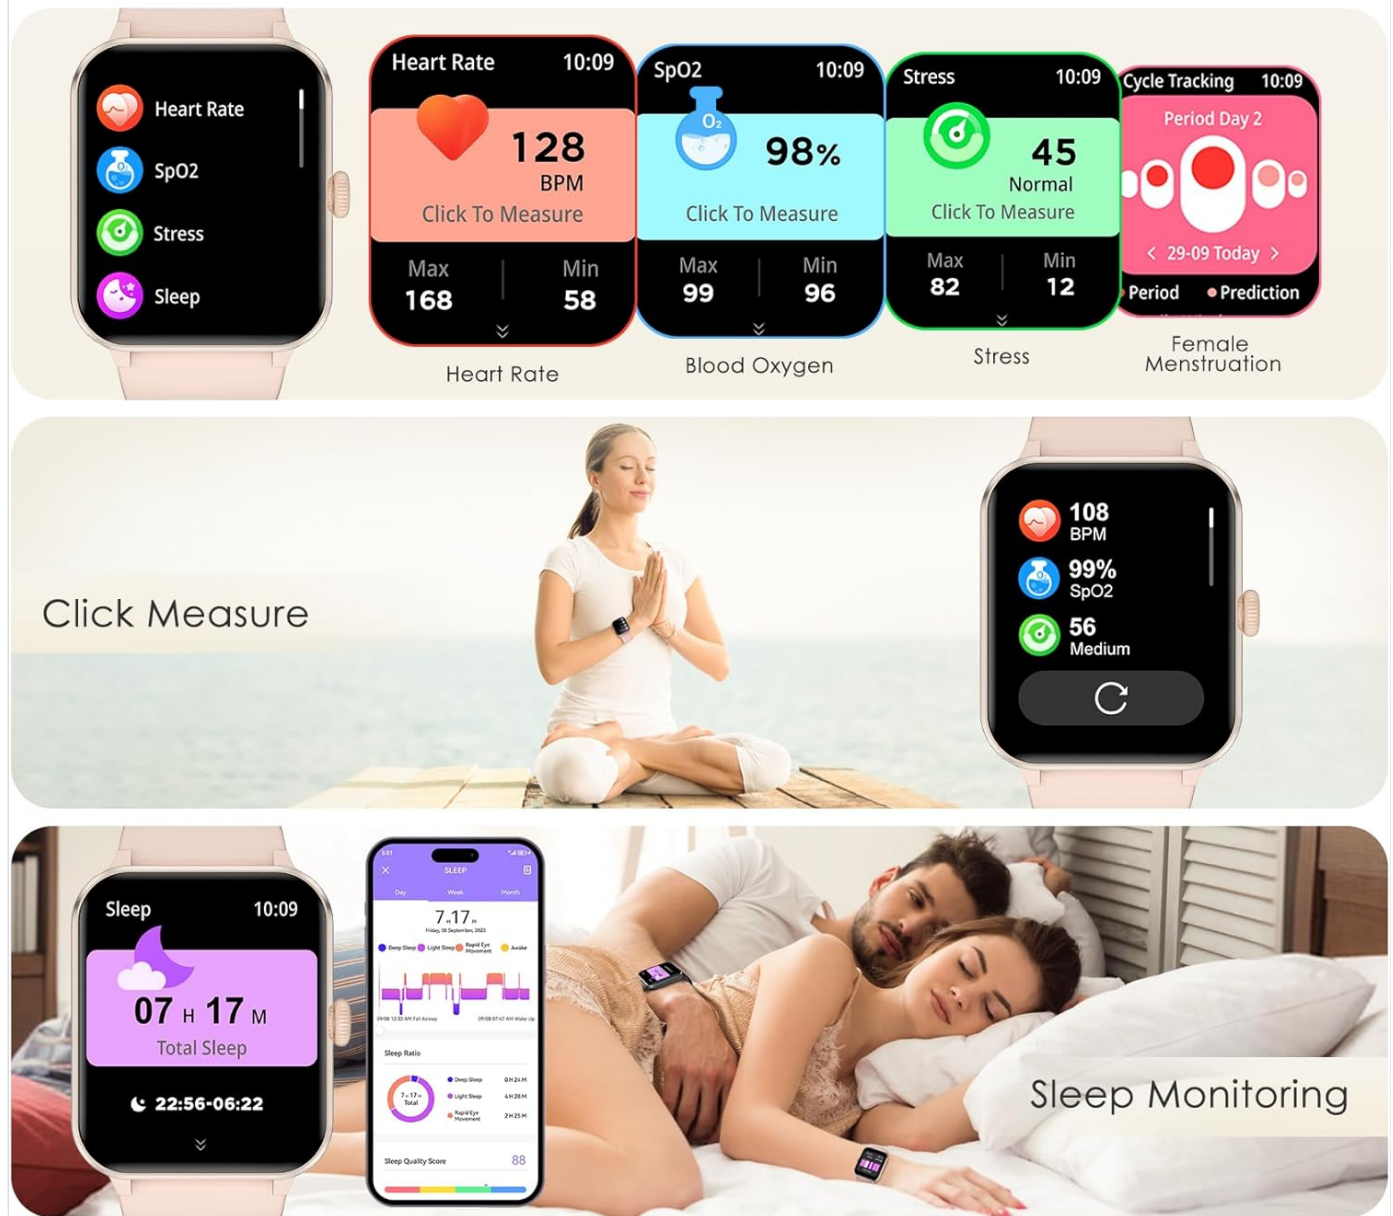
Heart Rate
SpO2
Stress
Sleep

Heart Rate 10:09
128
BPM
Click To Measure
Max 168
Min 58
Heart Rate

SpO2 10:09
$O_2$
98%
Click To Measure
Max 99
Min 96
Blood Oxygen

Stress 10:09
45
Normal
Click To Measure
Max 82
Min 12
Stress

Cycle Tracking 10:09
Period Day 2
< 29-09 Today >
Period
Prediction
Female Menstruation

Click Measure

108
BPM
99%
SpO2
56
Medium

Sleep 10:09
07 H 17 M
Total Sleep
22:56-06:22

SLEEP
Day
Week
Month
7.17
Deep Sleep
Light Sleep
Rapid Eye Movement
Awake
Sleep Ratio
Sleep Quality Score
88

Sleep Monitoring